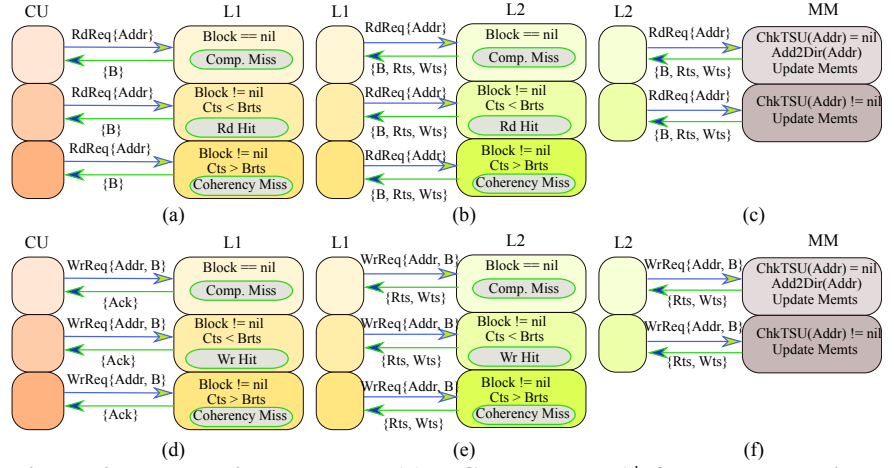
CU L1 L1 L2 L2 MM

RdReq{Addr}
{B}
Block == nil
Comp. Miss

RdReq{Addr}
{B}
Block != nil
Cts < Brts
Rd Hit

RdReq{Addr}
{B}
Block != nil
Cts > Brts
Coherency Miss

(a)

RdReq{Addr}
{B, Rts, Wts}
Block == nil
Comp. Miss

RdReq{Addr}
{B, Rts, Wts}
Block != nil
Cts < Brts
Rd Hit

RdReq{Addr}
{B, Rts, Wts}
Block != nil
Cts > Brts
Coherency Miss

(b)

RdReq{Addr}
{B, Rts, Wts}
ChkTSU(Addr) = nil
Add2Dir(Addr)
Update Memts

RdReq{Addr}
{B, Rts, Wts}
ChkTSU(Addr) != nil
Update Memts

(c)

CU L1 L1 L2 L2 MM

WrReq{Addr, B}
{Ack}
Block == nil
Comp. Miss

WrReq{Addr, B}
{Ack}
Block != nil
Cts < Brts
Wr Hit

WrReq{Addr, B}
{Ack}
Block != nil
Cts > Brts
Coherency Miss

(d)

WrReq{Addr, B}
{Rts, Wts}
Block == nil
Comp. Miss

WrReq{Addr, B}
{Rts, Wts}
Block != nil
Cts < Brts
Wr Hit

WrReq{Addr, B}
{Rts, Wts}
Block != nil
Cts > Brts
Coherency Miss

(e)

WrReq{Addr, B}
{Rts, Wts}
ChkTSU(Addr) = nil
Add2Dir(Addr)
Update Memts

WrReq{Addr, B}
{Rts, Wts}
ChkTSU(Addr) != nil
Update Memts

(f)